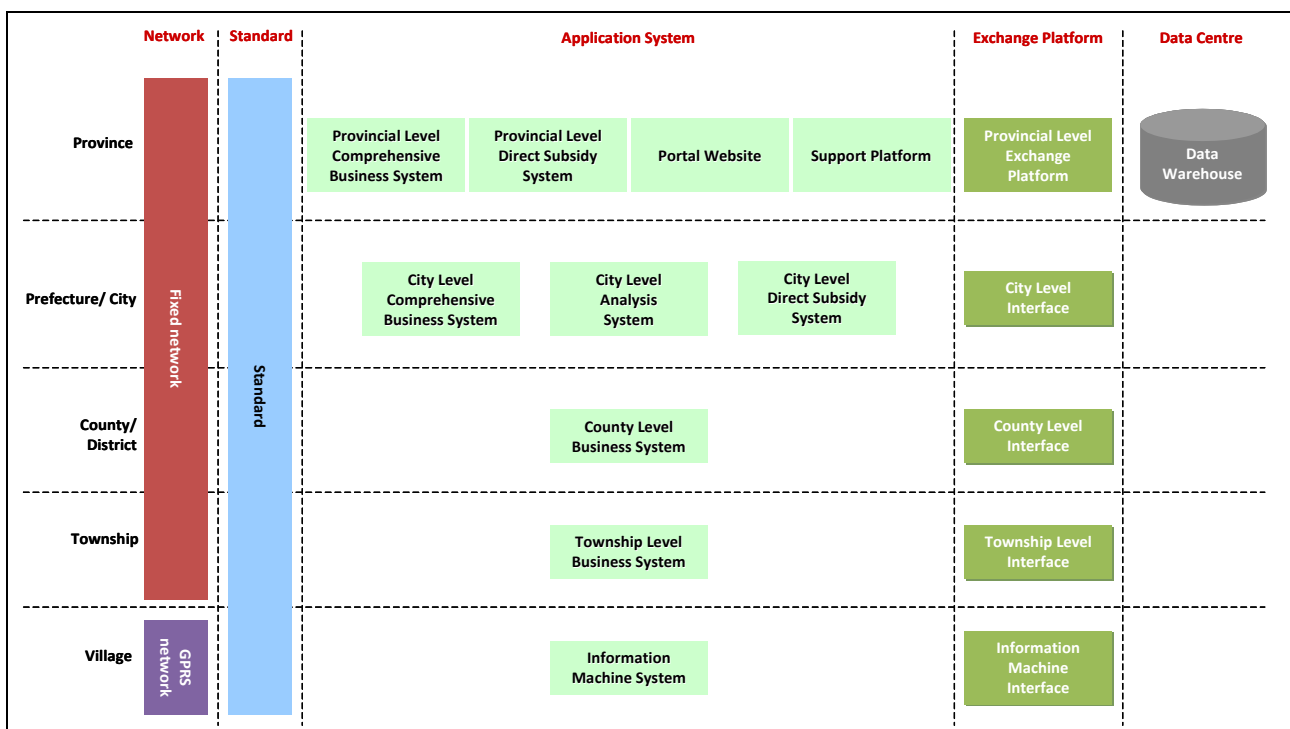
Network
Standard
Application System
Exchange Platform
Data Centre

Province
Provincial Level Comprehensive Business System
Provincial Level Direct Subsidy System
Portal Website
Support Platform
Provincial Level Exchange Platform
Data Warehouse

Prefecture/ City
City Level Comprehensive Business System
City Level Analysis System
City Level Direct Subsidy System
City Level Interface

County/ District
County Level Business System
County Level Interface

Township
Township Level Business System
Township Level Interface

Village
Information Machine System
Information Machine Interface

Fixed network
GPRS network
Standard